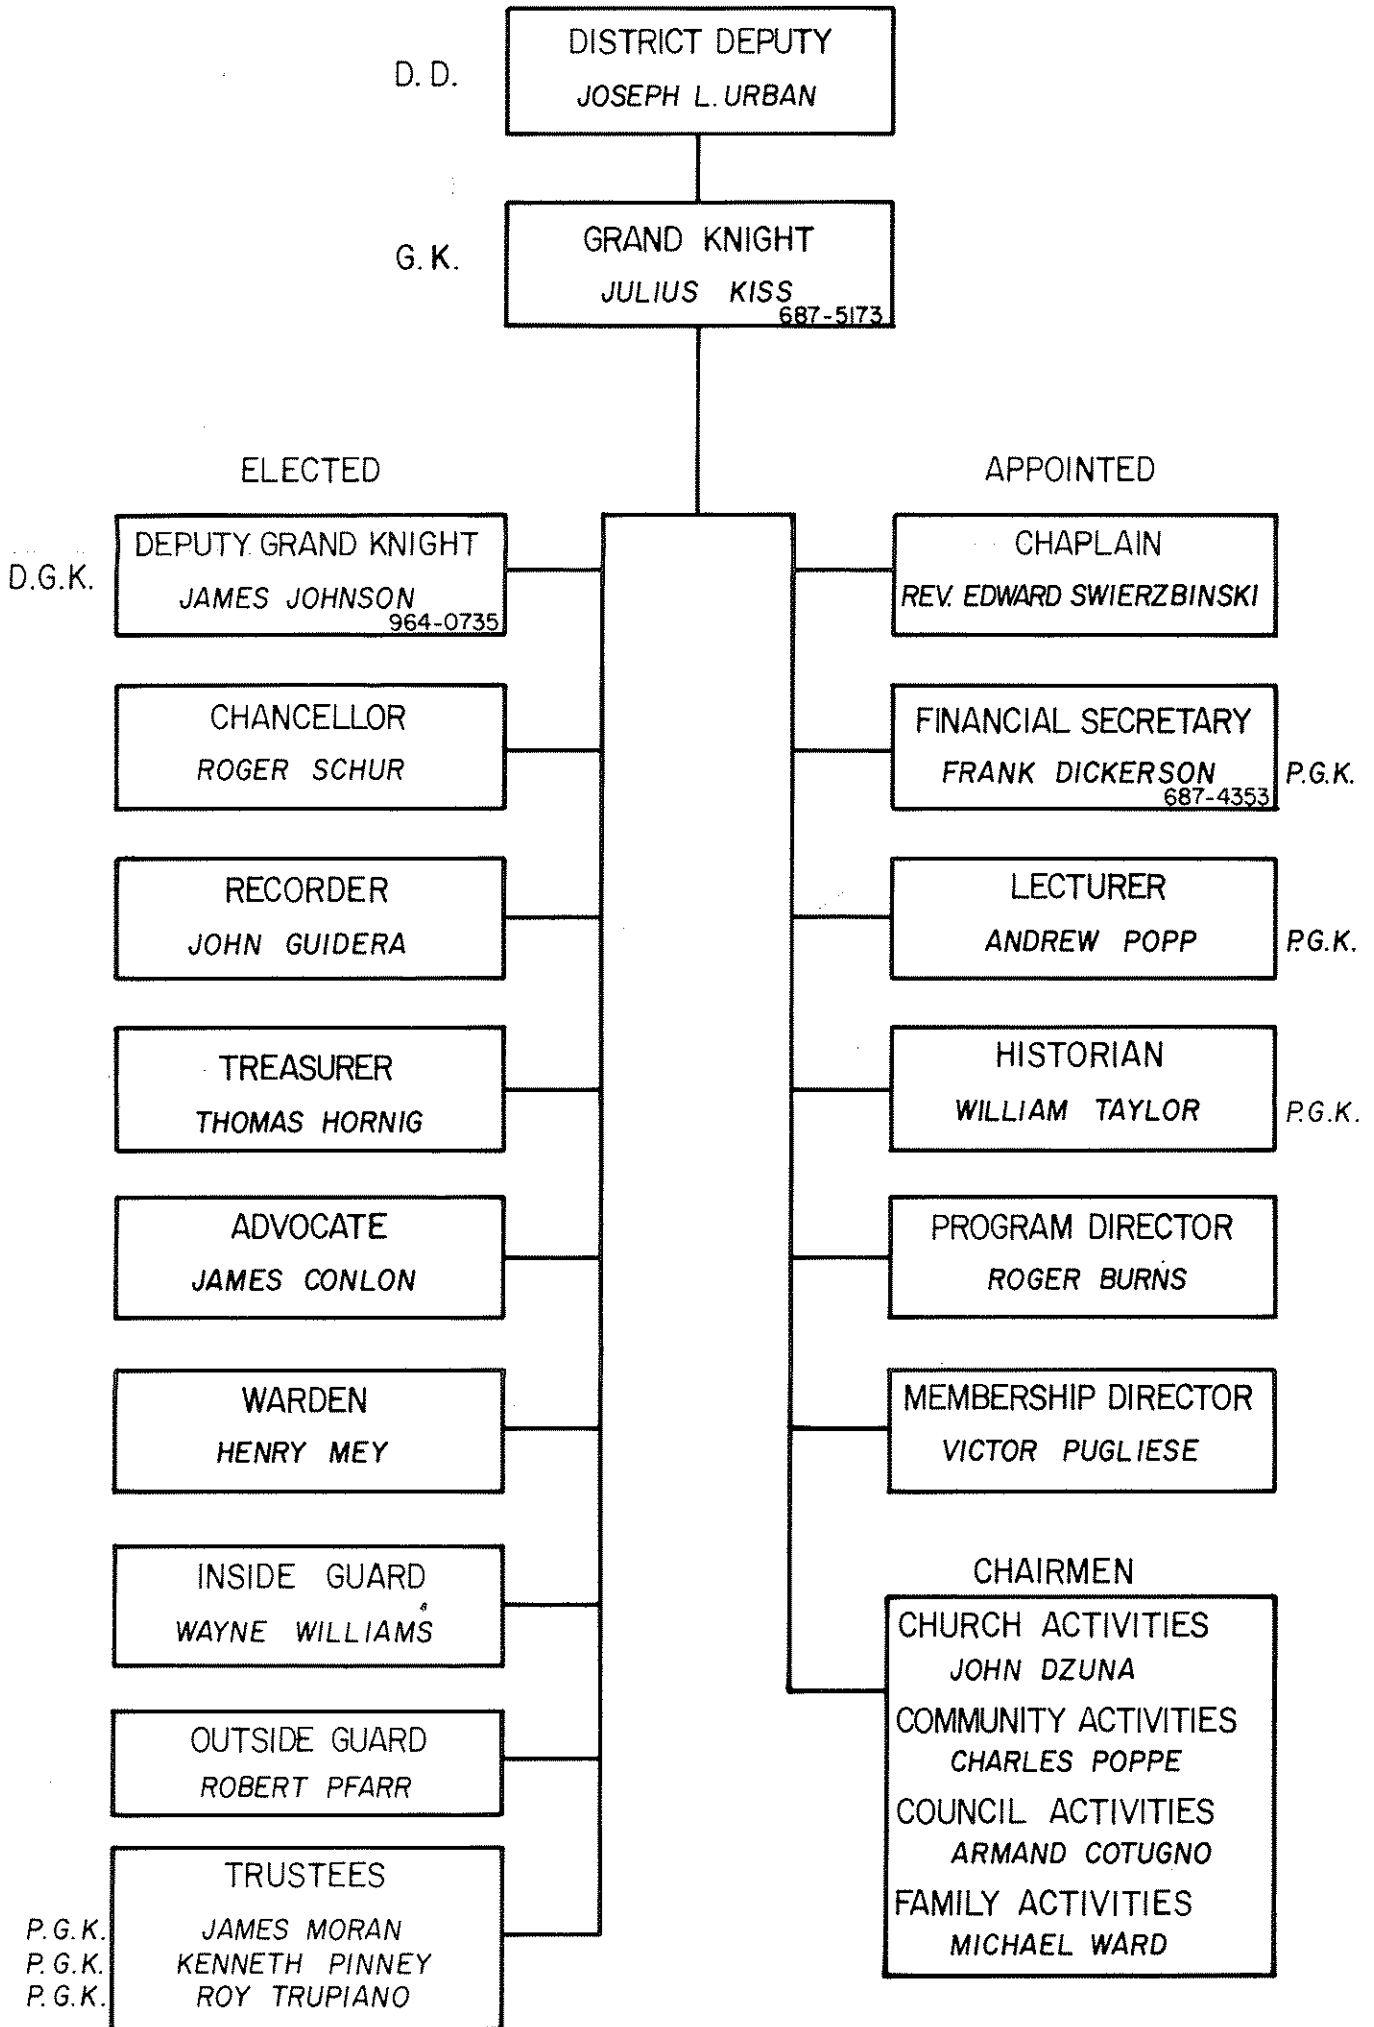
D. D.

DISTRICT DEPUTY
JOSEPH L. URBAN

G. K.

GRAND KNIGHT
JULIUS KISS
687-5173

ELECTED

APPOINTED

D.G.K.

DEPUTY GRAND KNIGHT
JAMES JOHNSON
964-0735

CHAPLAIN
REV. EDWARD SWIERZBINSKI

CHANCELLOR
ROGER SCHUR

FINANCIAL SECRETARY
FRANK DICKERSON
687-4353

P.G.K.

RECORDER
JOHN GUIDERA

LECTURER
ANDREW POPP

P.G.K.

TREASURER
THOMAS HORNIG

HISTORIAN
WILLIAM TAYLOR

P.G.K.

ADVOCATE
JAMES CONLON

PROGRAM DIRECTOR
ROGER BURNS

WARDEN
HENRY MEY

MEMBERSHIP DIRECTOR
VICTOR PUGLIESE

INSIDE GUARD
WAYNE WILLIAMS

CHAIRMEN
CHURCH ACTIVITIES
JOHN DZUNA
COMMUNITY ACTIVITIES
CHARLES POPPE
COUNCIL ACTIVITIES
ARMAND COTUGNO
FAMILY ACTIVITIES
MICHAEL WARD

OUTSIDE GUARD
ROBERT PFARR

TRUSTEES
P.G.K. JAMES MORAN
P.G.K. KENNETH PINNEY
P.G.K. ROY TRUPIANO